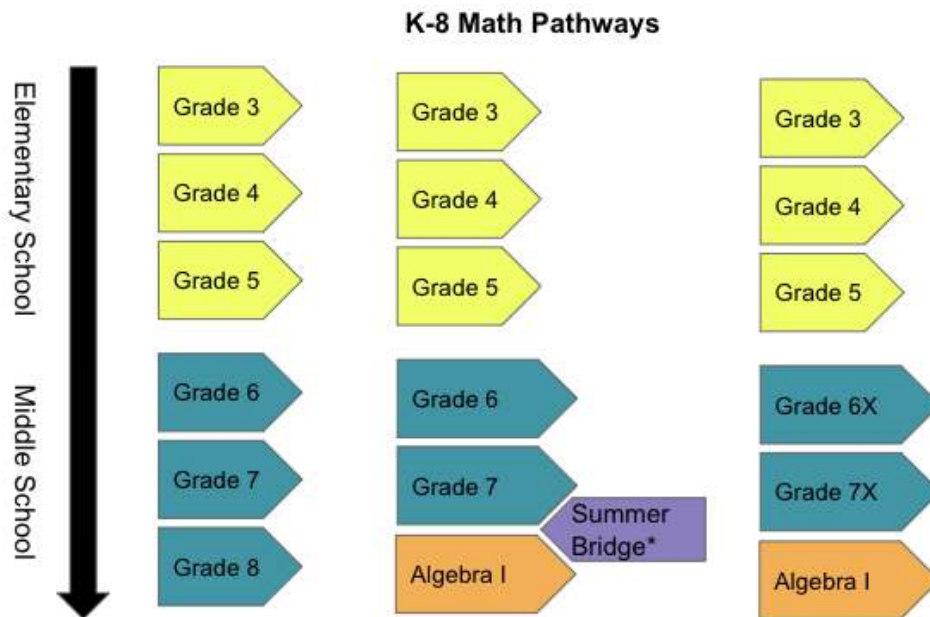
K-8 Math Pathways

Elementary School

Middle School

Grade 3

Grade 4

Grade 5

Grade 6

Grade 7

Grade 8

Grade 3

Grade 4

Grade 5

Grade 6

Grade 7

Summer Bridge*

Algebra I

Grade 3

Grade 4

Grade 5

Grade 6X

Grade 7X

Algebra I